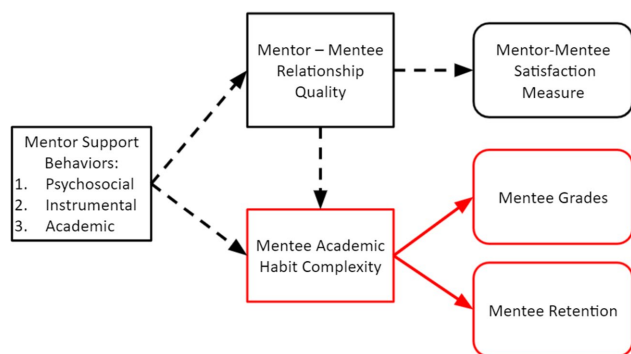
Mentor Support Behaviors:
1. Psychosocial
2. Instrumental
3. Academic

Mentor – Mentee Relationship Quality

Mentor-Mentee Satisfaction Measure

Mentee Academic Habit Complexity

Mentee Grades

Mentee Retention